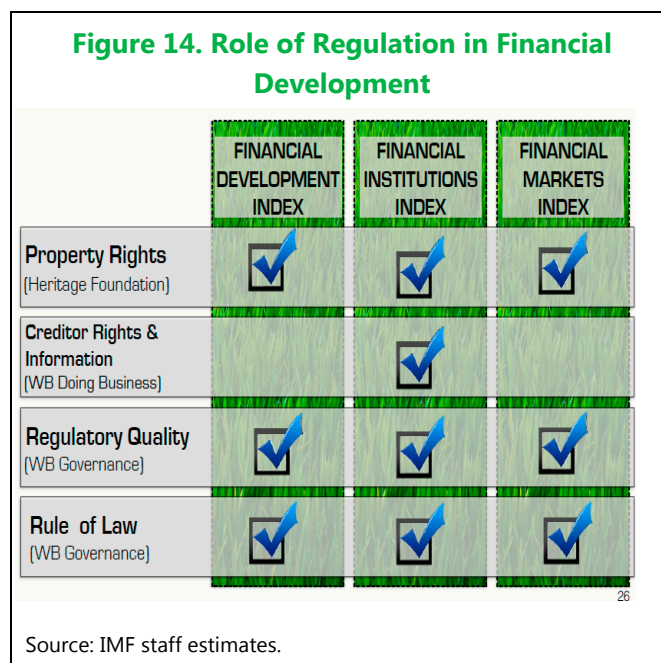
Figure 14. Role of Regulation in Financial Development

|  | FINANCIAL DEVELOPMENT INDEX | FINANCIAL INSTITUTIONS INDEX | FINANCIAL MARKETS INDEX |
|---|---|---|---|
| Property Rights (Heritage Foundation) | ✓ | ✓ | ✓ |
| Creditor Rights & Information (WB Doing Business) |  | ✓ |  |
| Regulatory Quality (WB Governance) | ✓ | ✓ | ✓ |
| Rule of Law (WB Governance) | ✓ | ✓ | ✓ |

26

Source: IMF staff estimates.